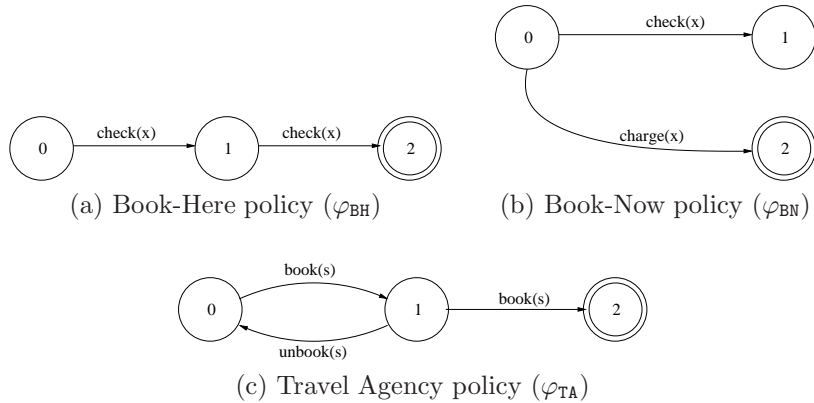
0 check(x) 1 check(x) 2

(a) Book-Here policy ($\varphi_{\mathtt{BH}}$)

0 check(x) 1 charge(x) 2

(b) Book-Now policy ($\varphi_{\mathtt{BN}}$)

0 book(s) 1 unbook(s) book(s) 2

(c) Travel Agency policy ($\varphi_{\mathtt{TA}}$)